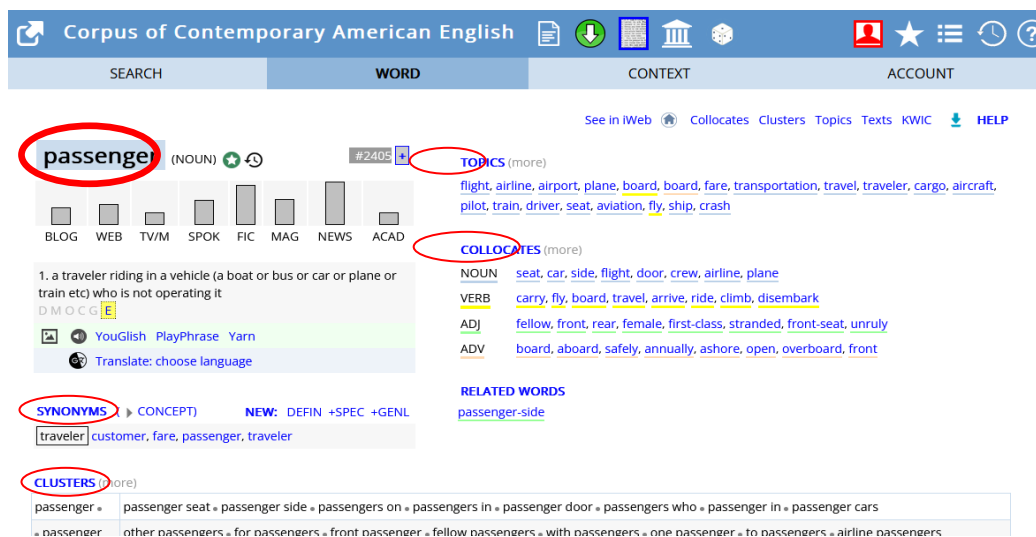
Corpus of Contemporary American English

SEARCH | WORD | CONTEXT | ACCOUNT

See in iWeb  Collocates  Clusters  Topics  Texts  KWIC  HELP

passenger (NOUN)  #2405 +

BLOG  WEB  TV/M  SPOK  FIC  MAG  NEWS  ACAD

1. a traveler riding in a vehicle (a boat or bus or car or plane or train etc) who is not operating it
D M O C G E

YouGlish  PlayPhrase  Yarn

Translate: choose language

SYNONYMS ( CONCEPT)  NEW: DEFIN +SPEC +GENL
traveler customer, fare, passenger, traveler

TOPICS (more)
flight, airline, airport, plane, board, board, fare, transportation, travel, traveler, cargo, aircraft, pilot, train, driver, seat, aviation, fly, ship, crash

COLLOCATES (more)
NOUN seat, car, side, flight, door, crew, airline, plane
VERB carry, fly, board, travel, arrive, ride, climb, disembark
ADJ fellow, front, rear, female, first-class, stranded, front-seat, unruly
ADV board, aboard, safely, annually, ashore, open, overboard, front

RELATED WORDS
passenger-side

CLUSTERS (more)

| passenger • | passenger seat • passenger side • passengers on • passengers in • passenger door • passengers who • passenger in • passenger cars |
|---|---|
| • passenger | other passengers • for passengers • front passenger • fellow passengers • with passengers • one passenger • to passengers • airline passengers |